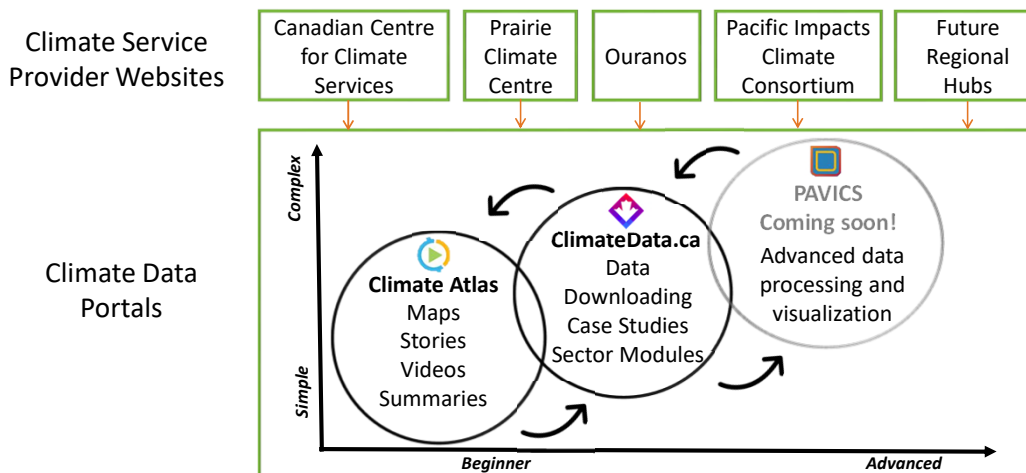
Climate Service Provider Websites

Canadian Centre for Climate Services

Prairie Climate Centre

Ouranos

Pacific Impacts Climate Consortium

Future Regional Hubs

Climate Data Portals

Complex

Simple

Climate Atlas
Maps
Stories
Videos
Summaries

ClimateData.ca
Data
Downloading
Case Studies
Sector Modules

PAVICS
Coming soon!
Advanced data processing and visualization

Beginner

Advanced